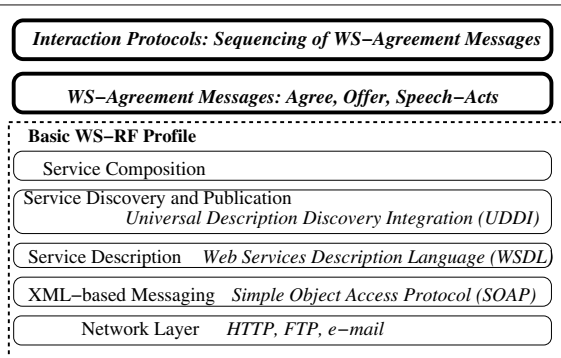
Interaction Protocols: Sequencing of WS−Agreement Messages

WS−Agreement Messages: Agree, Offer, Speech−Acts

Basic WS−RF Profile

Service Composition

Service Discovery and Publication
Universal Description Discovery Integration (UDDI)

Service Description Web Services Description Language (WSDL)

XML−based Messaging Simple Object Access Protocol (SOAP)

Network Layer HTTP, FTP, e−mail